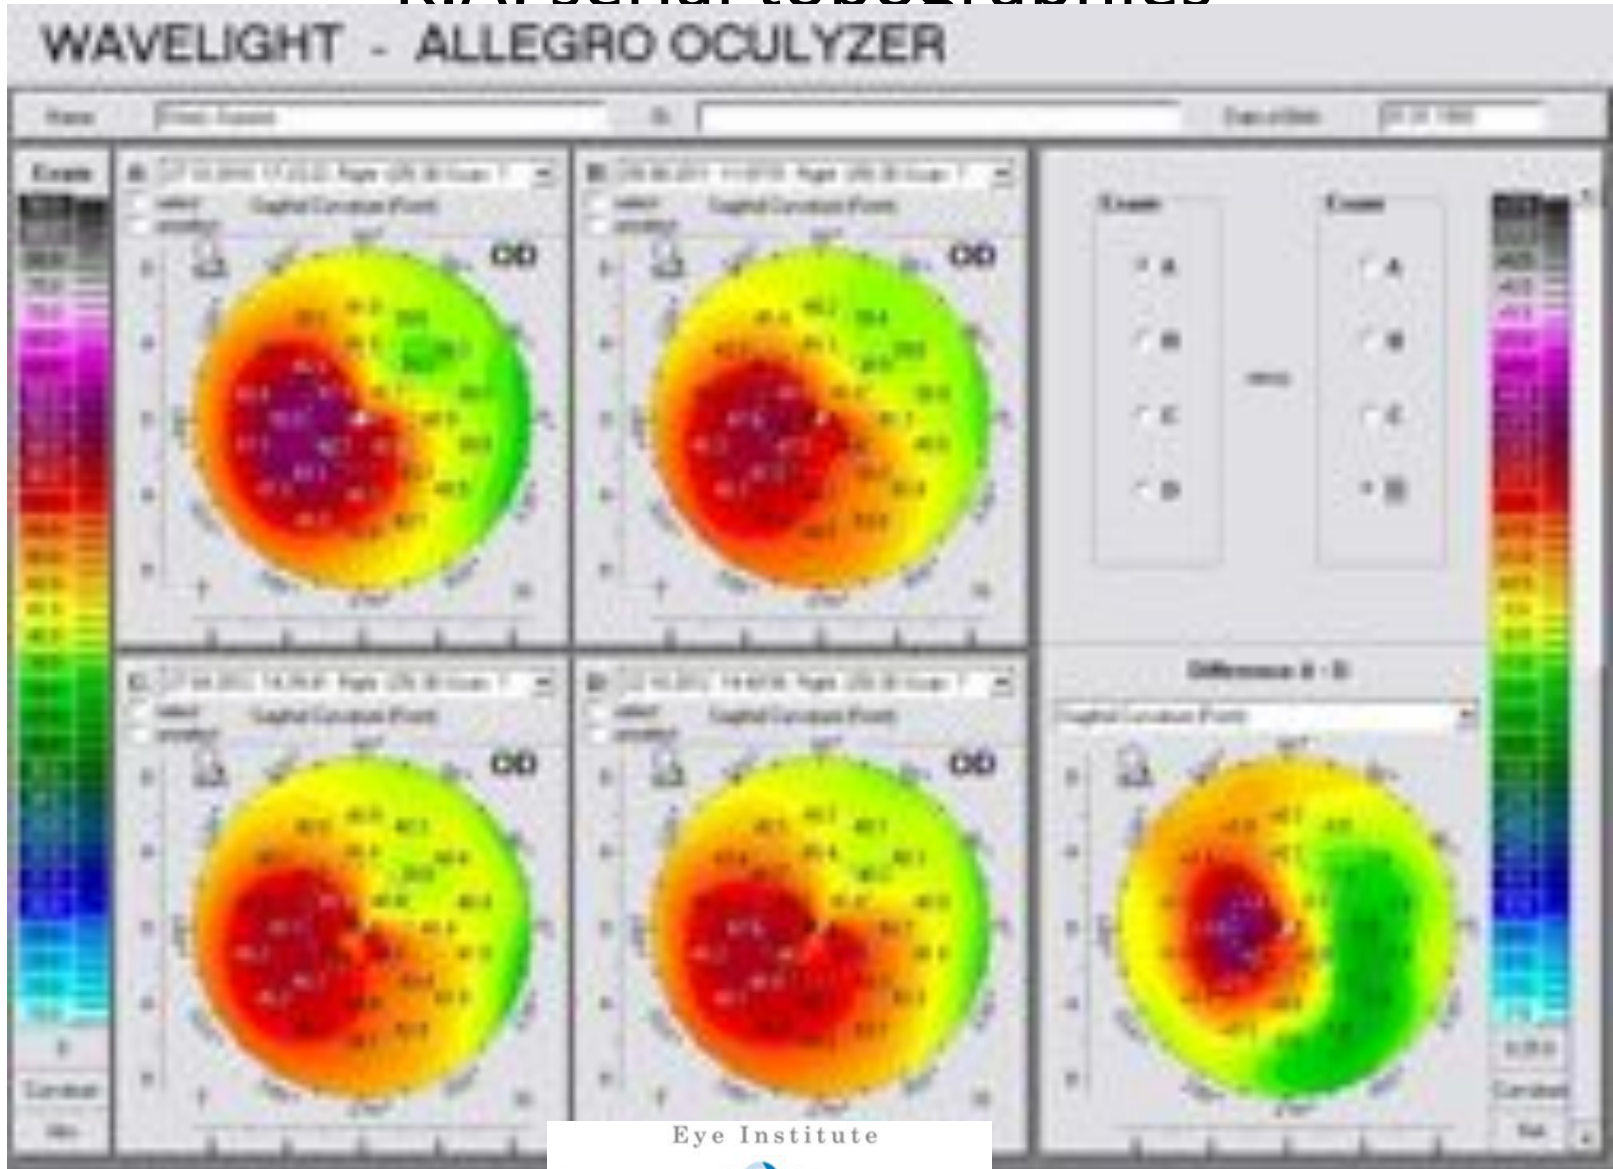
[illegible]
WAVELIGHT - ALLEGRO OCULYZER

Name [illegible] ID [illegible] Date of Birth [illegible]

Exam

A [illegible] Right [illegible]
Sagittal Curvature (Front)
OD

B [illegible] Right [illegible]
Sagittal Curvature (Front)
OD

Exam Exam
A A
B B
C C
D D

C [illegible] Right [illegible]
Sagittal Curvature (Front)
OD

D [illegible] Right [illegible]
Sagittal Curvature (Front)
OD

Difference A - D
Sagittal Curvature (Front)

Eye Institute